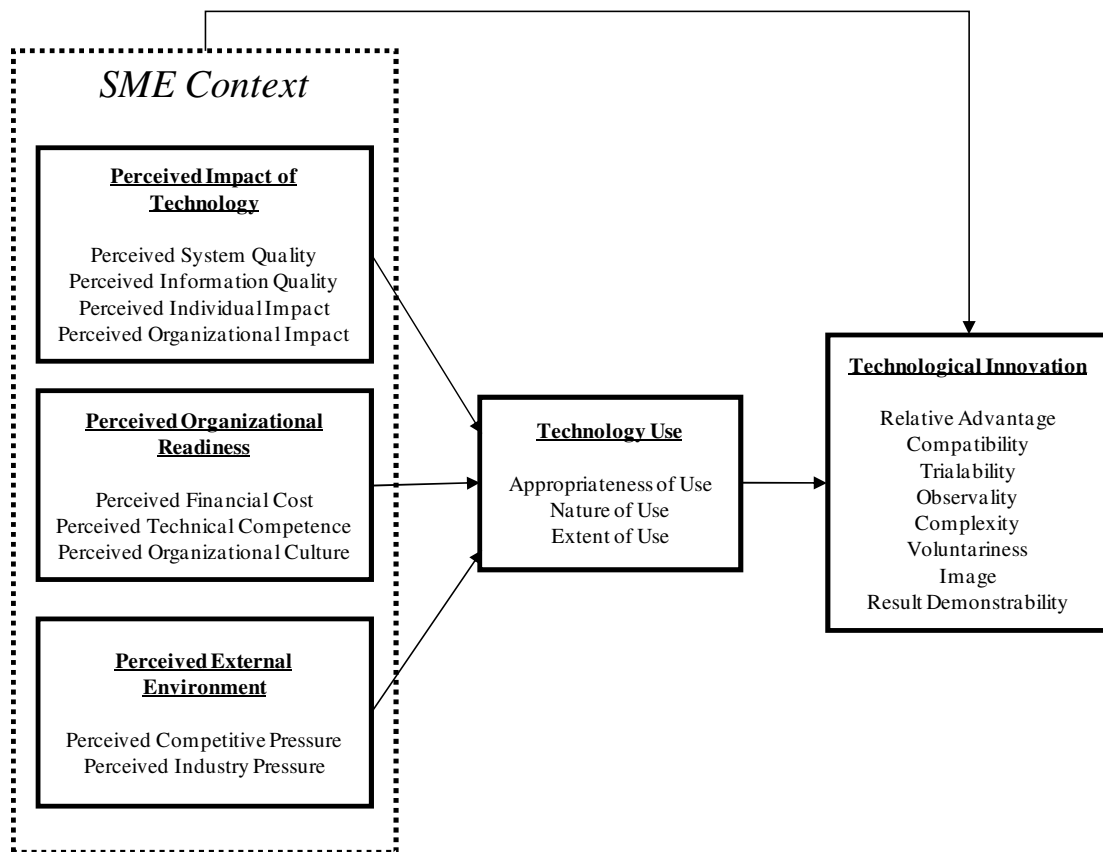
SME Context

Perceived Impact of Technology

Perceived System Quality
Perceived Information Quality
Perceived Individual Impact
Perceived Organizational Impact

Perceived Organizational Readiness

Perceived Financial Cost
Perceived Technical Competence
Perceived Organizational Culture

Perceived External Environment

Perceived Competitive Pressure
Perceived Industry Pressure

Technology Use

Appropriateness of Use
Nature of Use
Extent of Use

Technological Innovation

Relative Advantage
Compatibility
Trialability
Observavality
Complexity
Voluntariness
Image
Result Demonstrability